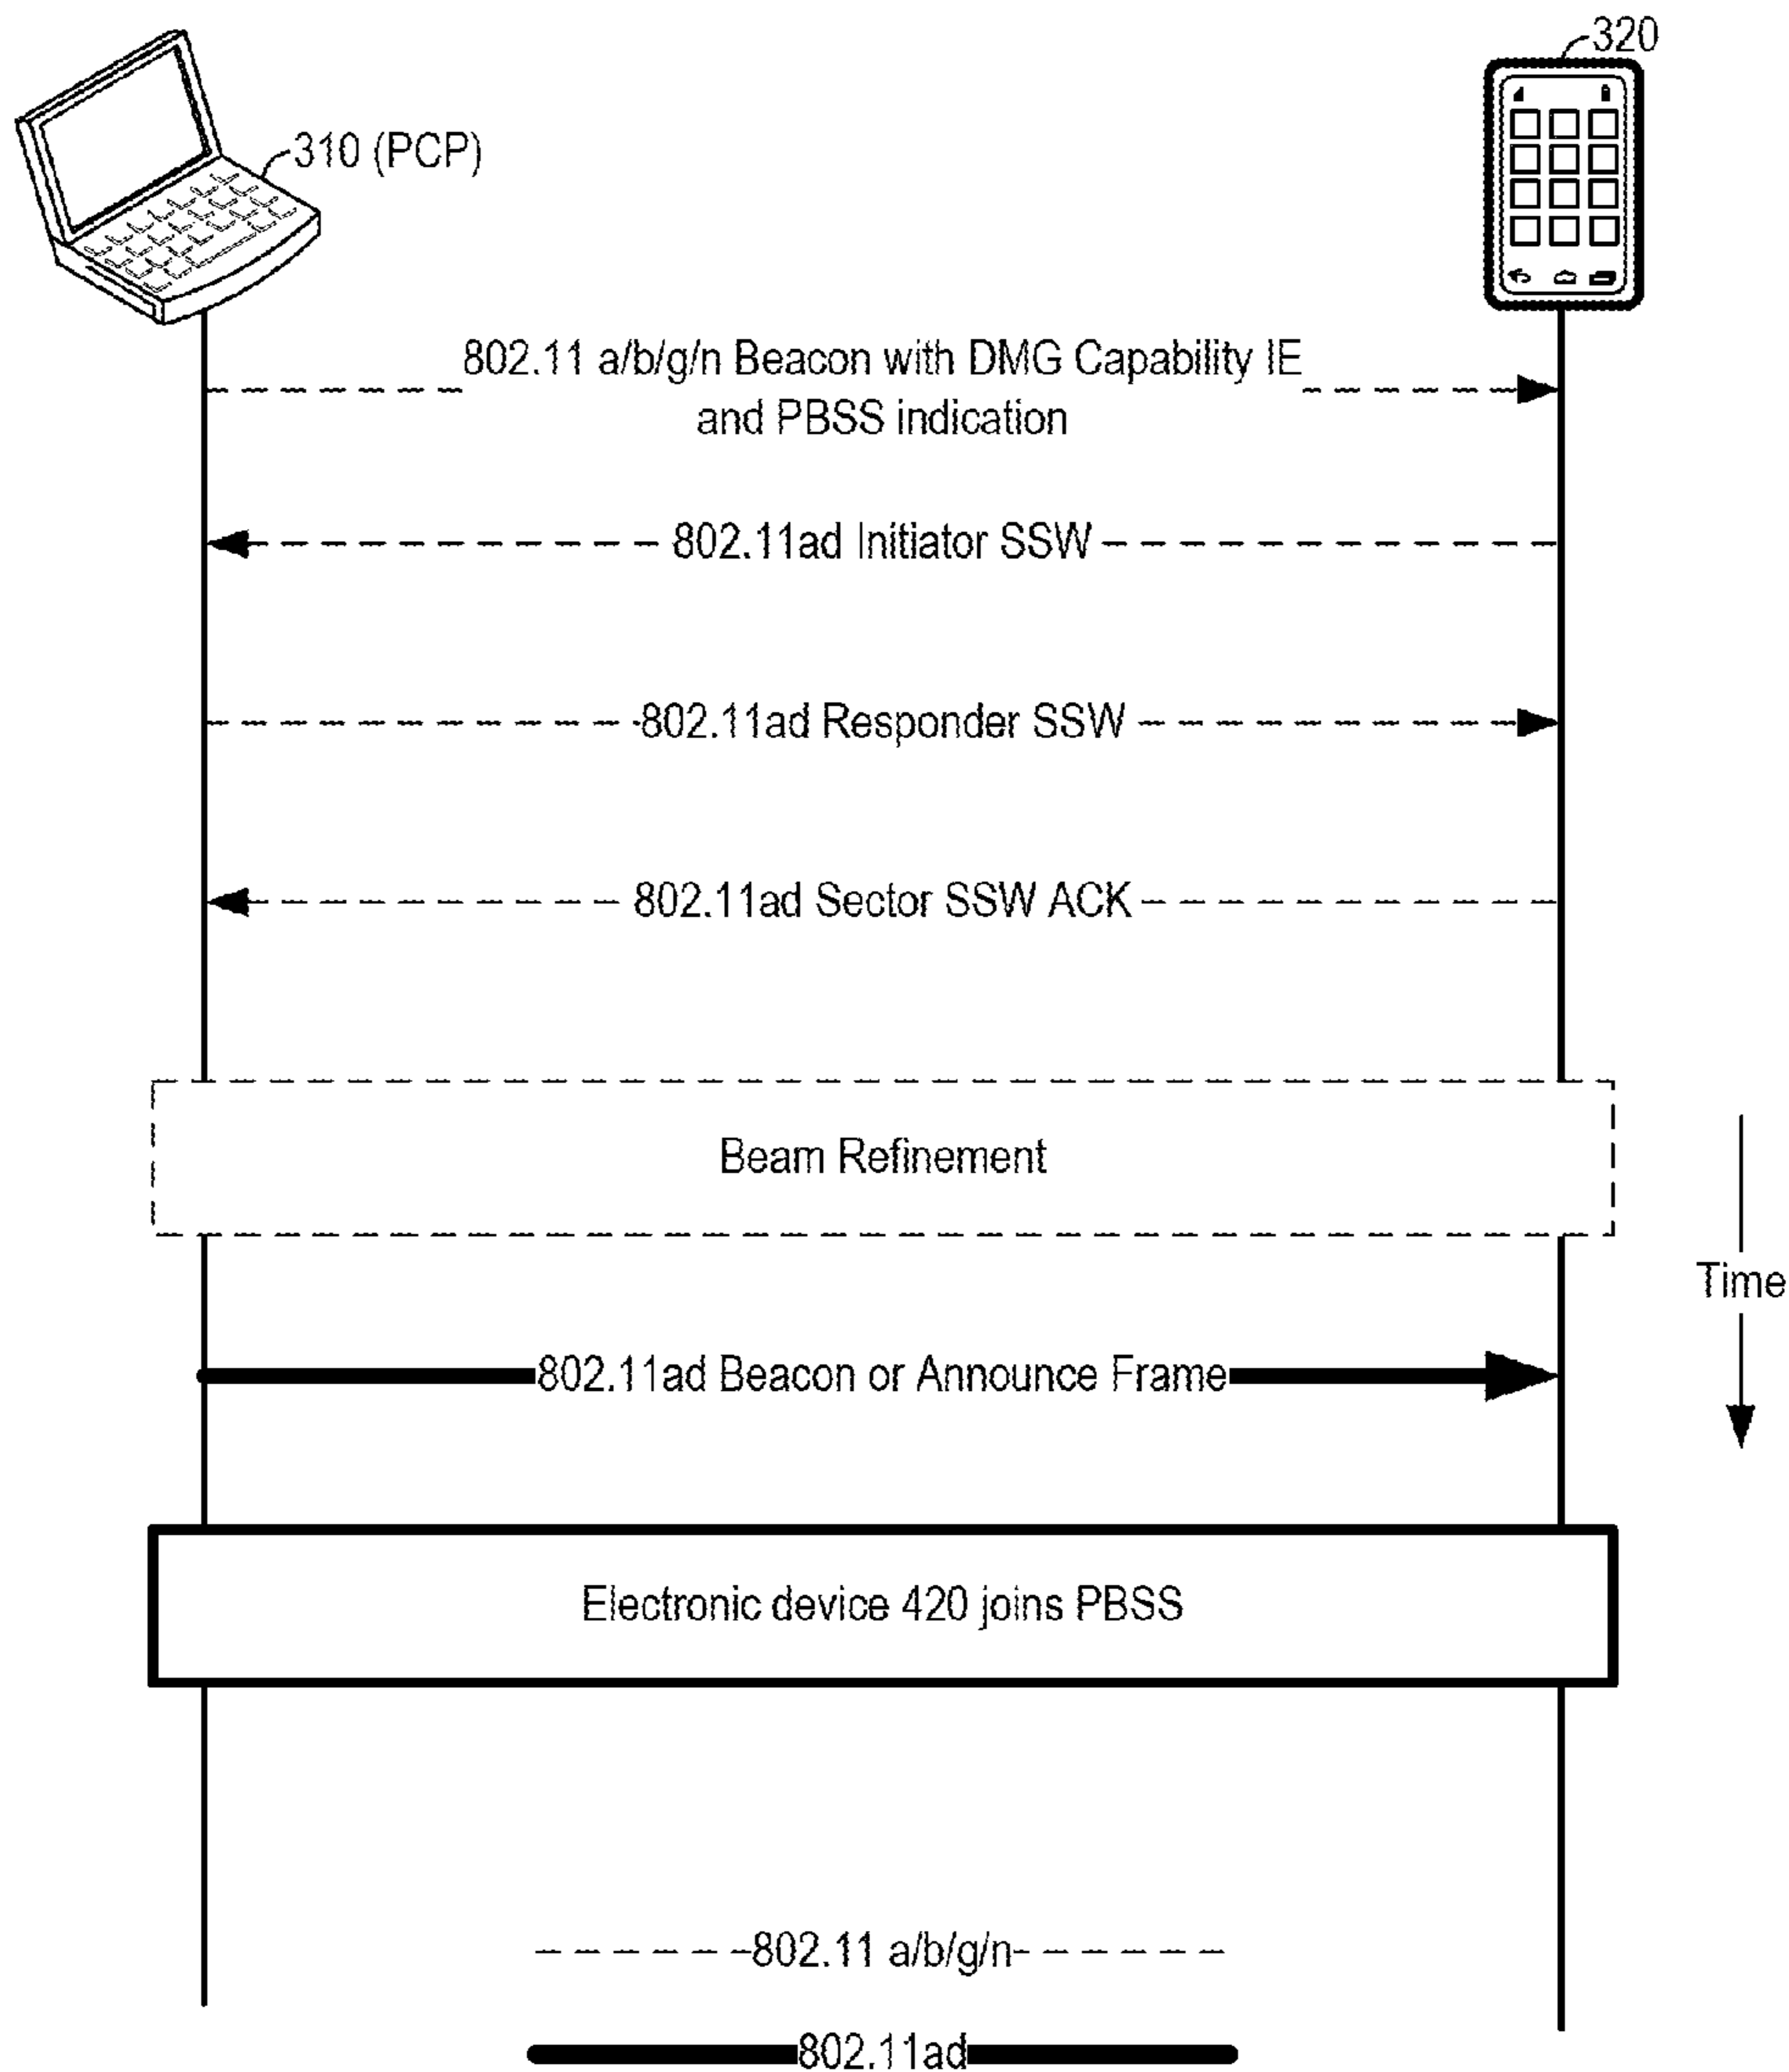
320

310 (PCP)

802.11 a/b/g/n Beacon with DMG Capability IE and PBSS indication

802.11ad Initiator SSW

802.11ad Responder SSW

802.11ad Sector SSW ACK

Beam Refinement

Time

802.11ad Beacon or Announce Frame

Electronic device 420 joins PBSS

802.11 a/b/g/n

802.11ad